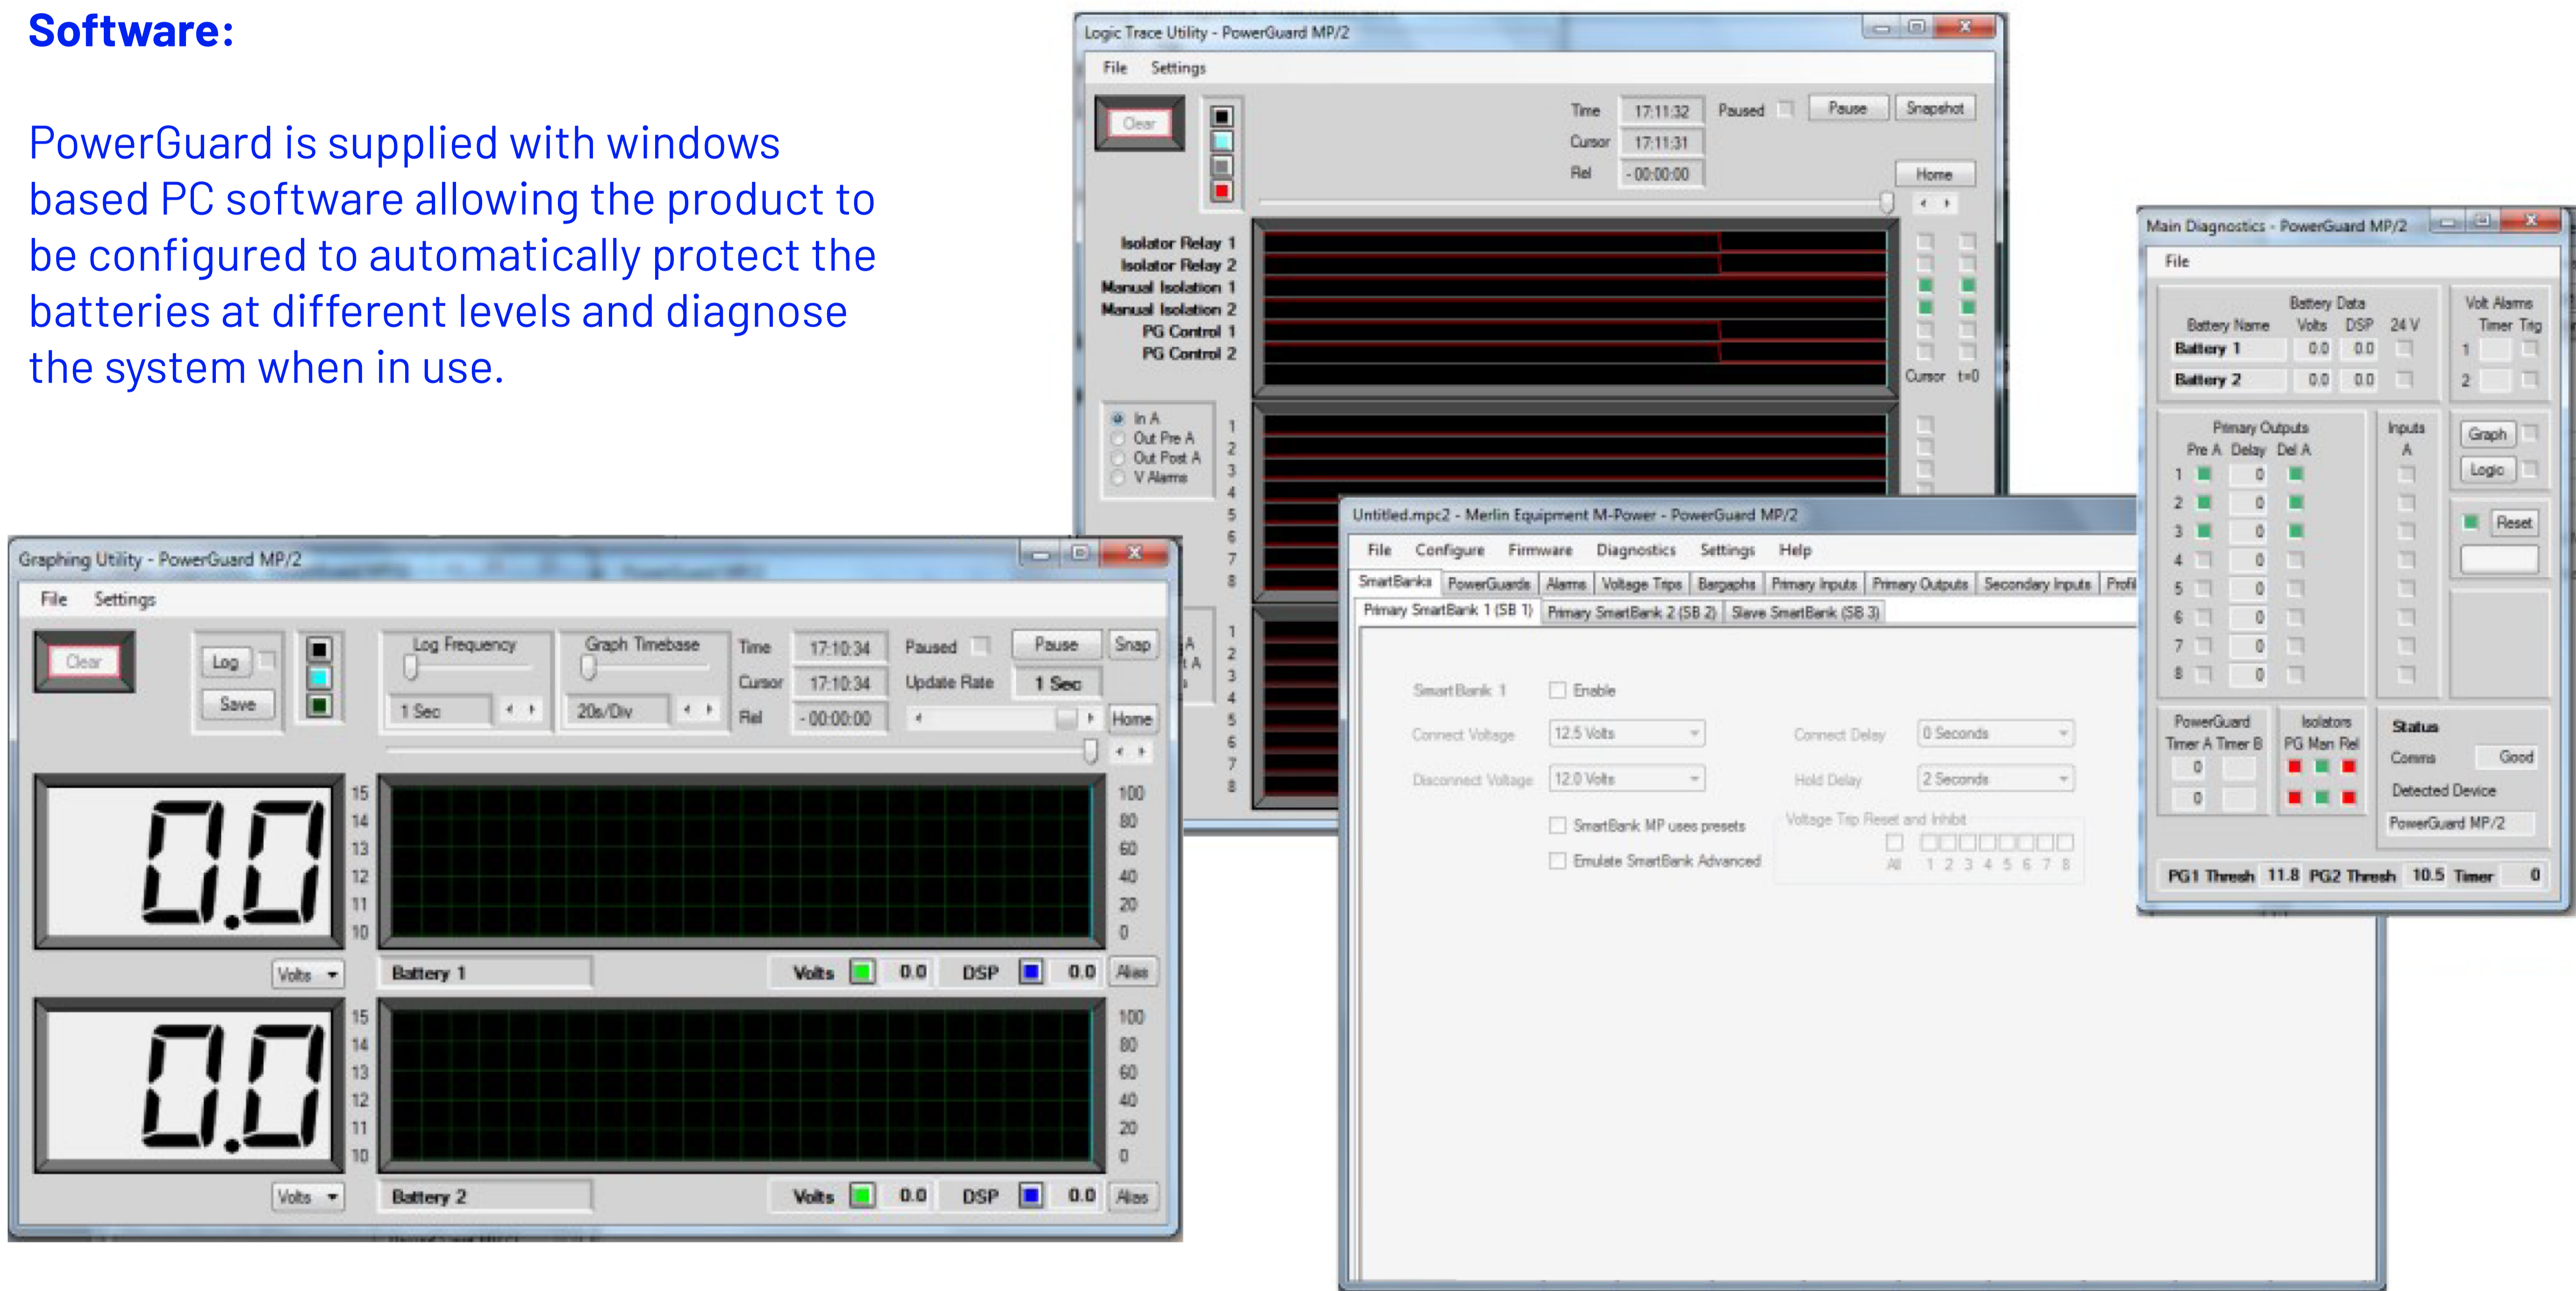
**Software:**

PowerGuard is supplied with windows based PC software allowing the product to be configured to automatically protect the batteries at different levels and diagnose the system when in use.

Logic Trace Utility - PowerGuard MP/2

File Settings

Clear

Time 17:11:32 Paused Pause Snapshot

Cursor 17:11:31

Rel - 00:00:00 Home

Isolator Relay 1
Isolator Relay 2
Manual Isolation 1
Manual Isolation 2
PG Control 1
PG Control 2

Cursor t=0

In A
Out Pre A
Out Post A
V Alarms

1 2 3 4 5 6 7 8

1 2 3 4 5 6 7 8

Main Diagnostics - PowerGuard MP/2

File

Battery Data

Battery Name Volts DSP 24 V

Battery 1 0.0 0.0

Battery 2 0.0 0.0

Volt Alarms

Timer Trig

1

2

Primary Outputs

Pre A Delay Del A

1 0
2 0
3 0
4 0
5 0
6 0
7 0
8 0

Inputs

A

Graph

Logic

Reset

PowerGuard

Timer A Timer B

0

0

Isolators

PG Man Rel

Status

Comms Good

Detected Device

PowerGuard MP/2

PG1 Thresh 11.8 PG2 Thresh 10.5 Timer 0

Graphing Utility - PowerGuard MP/2

File Settings

Clear

Log

Save

Log Frequency

1 Sec

Graph Timebase

20s/Div

Time 17:10:34 Paused Pause Snap

Cursor 17:10:34 Update Rate 1 Sec

Rel - 00:00:00 Home

0.0

15 14 13 12 11 10

100 80 60 40 20 0

Volts

Battery 1

Volts 0.0 DSP 0.0 Alias

0.0

15 14 13 12 11 10

100 80 60 40 20 0

Volts

Battery 2

Volts 0.0 DSP 0.0 Alias

Untitled.mpc2 - Merlin Equipment M-Power - PowerGuard MP/2

File Configure Firmware Diagnostics Settings Help

SmartBanks PowerGuards Alarms Voltage Trips Bargraphs Primary Inputs Primary Outputs Secondary Inputs Profi

Primary SmartBank 1 (SB 1) Primary SmartBank 2 (SB 2) Slave SmartBank (SB 3)

SmartBank 1 Enable

Connect Voltage 12.5 Volts Connect Delay 0 Seconds

Disconnect Voltage 12.0 Volts Hold Delay 2 Seconds

SmartBank MP uses presets

Emulate SmartBank Advanced

Voltage Trip Reset and Inhibit

All 1 2 3 4 5 6 7 8